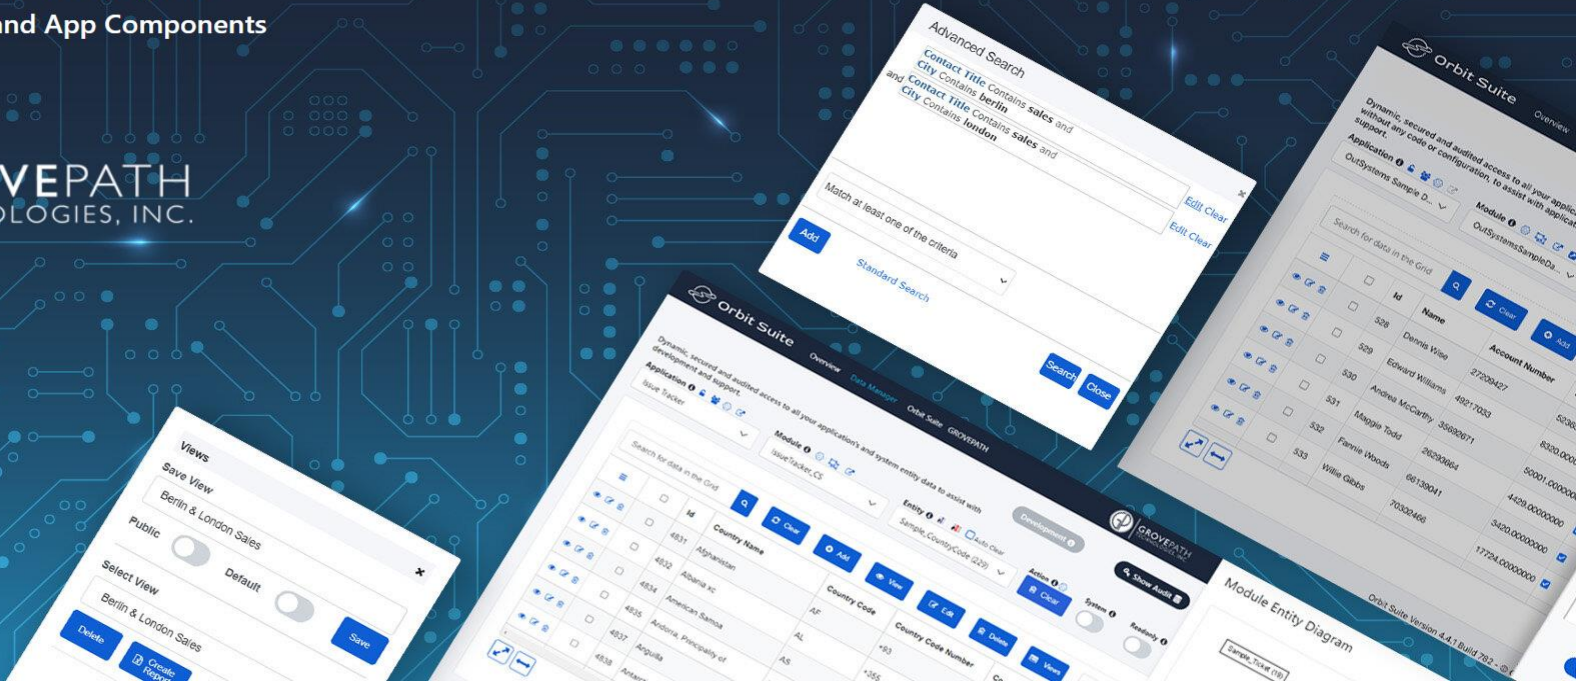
and App Components

VEPATH
OLOGIES, INC.

Advanced Search

Contact Title Contains sales and
City Contains berlin
and Contact Title Contains sales and
City Contains london

Edit Clear
Edit Clear

Match at least one of the criteria

Add

Standard Search

Search Close

Orbit Suite

Overview

Dynamic, secured and audited access to all your applications without any code or configuration, to assist with application support.

Application
OutSystems Sample D...

Module
OutSystemsSampleDa...

Search for data in the Grid

Clear
Add

| Id | Name | Account Number |
|---|---|---|
| 528 | Dennis Wise | 27209427 |
| 529 | Edward Williams | 49217033 |
| 530 | Andrea McCarthy | 35692671 |
| 531 | Maggie Todd | 26209664 |
| 532 | Fannie Woods | 66139041 |
| 533 | Willie Gibbs | 70302466 |

5236
8320.000
50001.000000
4429.0000000
3420.0000000
17724.0000000

Orbit Suite Version 4.4.1 Build 762

Orbit Suite

Overview Data Manager Orbit Suite GROVEPATH

Dynamic, secured and audited access to all your application's and system entity data to assist with development and support.

Application
Issue Tracker

Module
IssueTracker_CS

Entity
Sample_CountryCode (229)

Auto Clear

Development

GROVEPATH

Action
Clear

System

Readonly

Show Audit

Search for data in the Grid

Clear Add View Edit Delete Views

| Id | Country Name | Country Code | Country Code Number |
|---|---|---|---|
| 4831 | Afghanistan | AF | +93 |
| 4832 | Albania xc | AL | +355 |
| 4834 | American Samoa | AS | |
| 4835 | Andorra, Principality of | | |
| 4837 | Anguilla | | |
| 4838 | Antar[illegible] | | |

Module Entity Diagram

Sample_Ticket (18)

Views

Save View
Berlin & London Sales

Public

Default

Select View
Berlin & London Sales

Delete
Create Report

Save